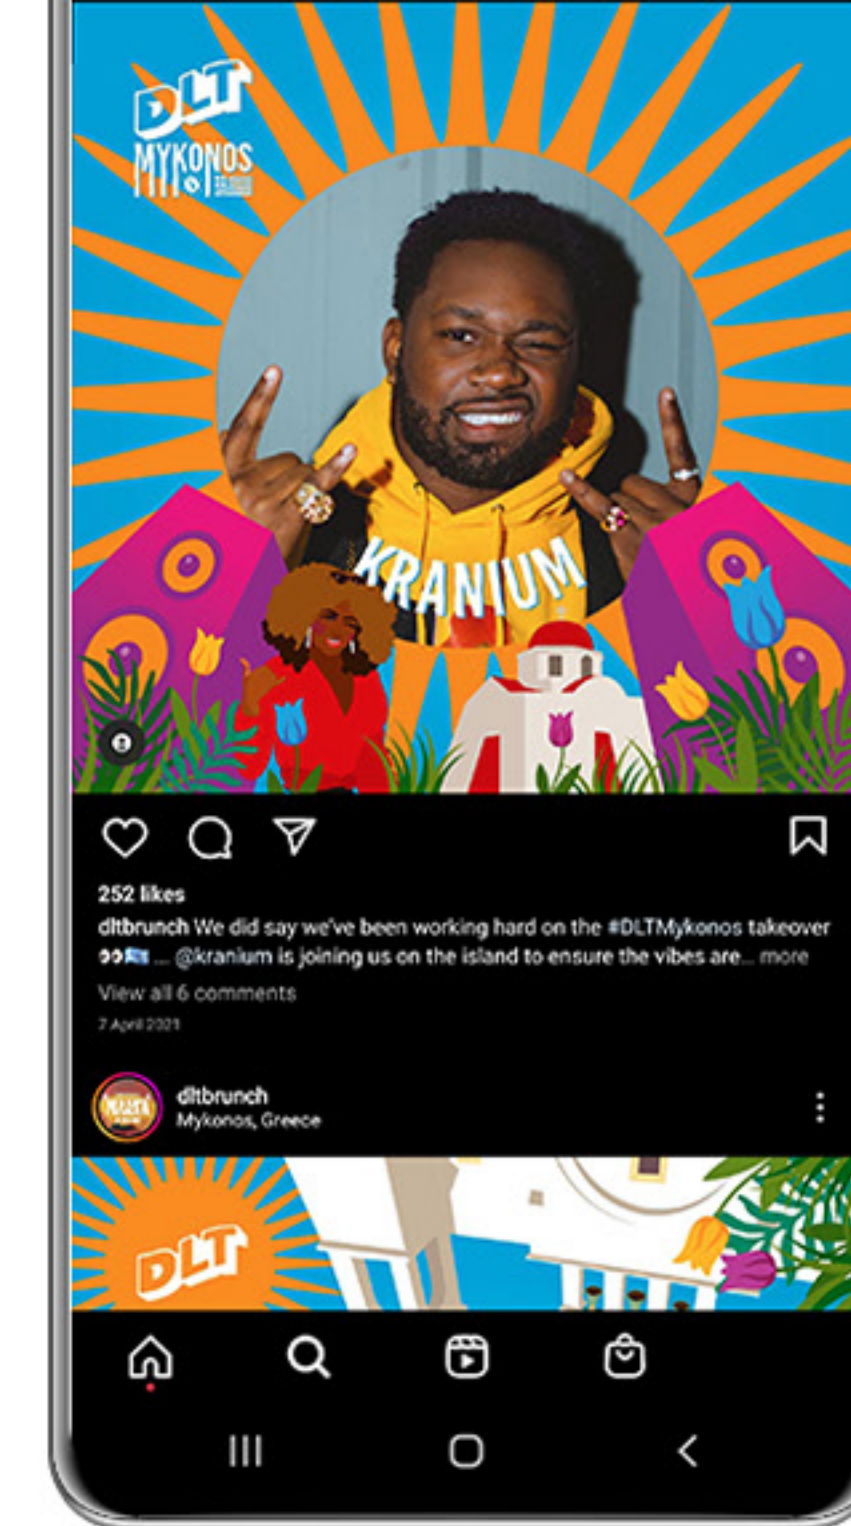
DLT
MYKONOS

KRANIUM

252 likes

dltbrunch We did say we've been working hard on the #DLTMykonos takeover 👀🇬🇷 ... @kranium is joining us on the island to ensure the vibes are... more

View all 6 comments

7 April 2021

dltbrunch
Mykonos, Greece

DLT